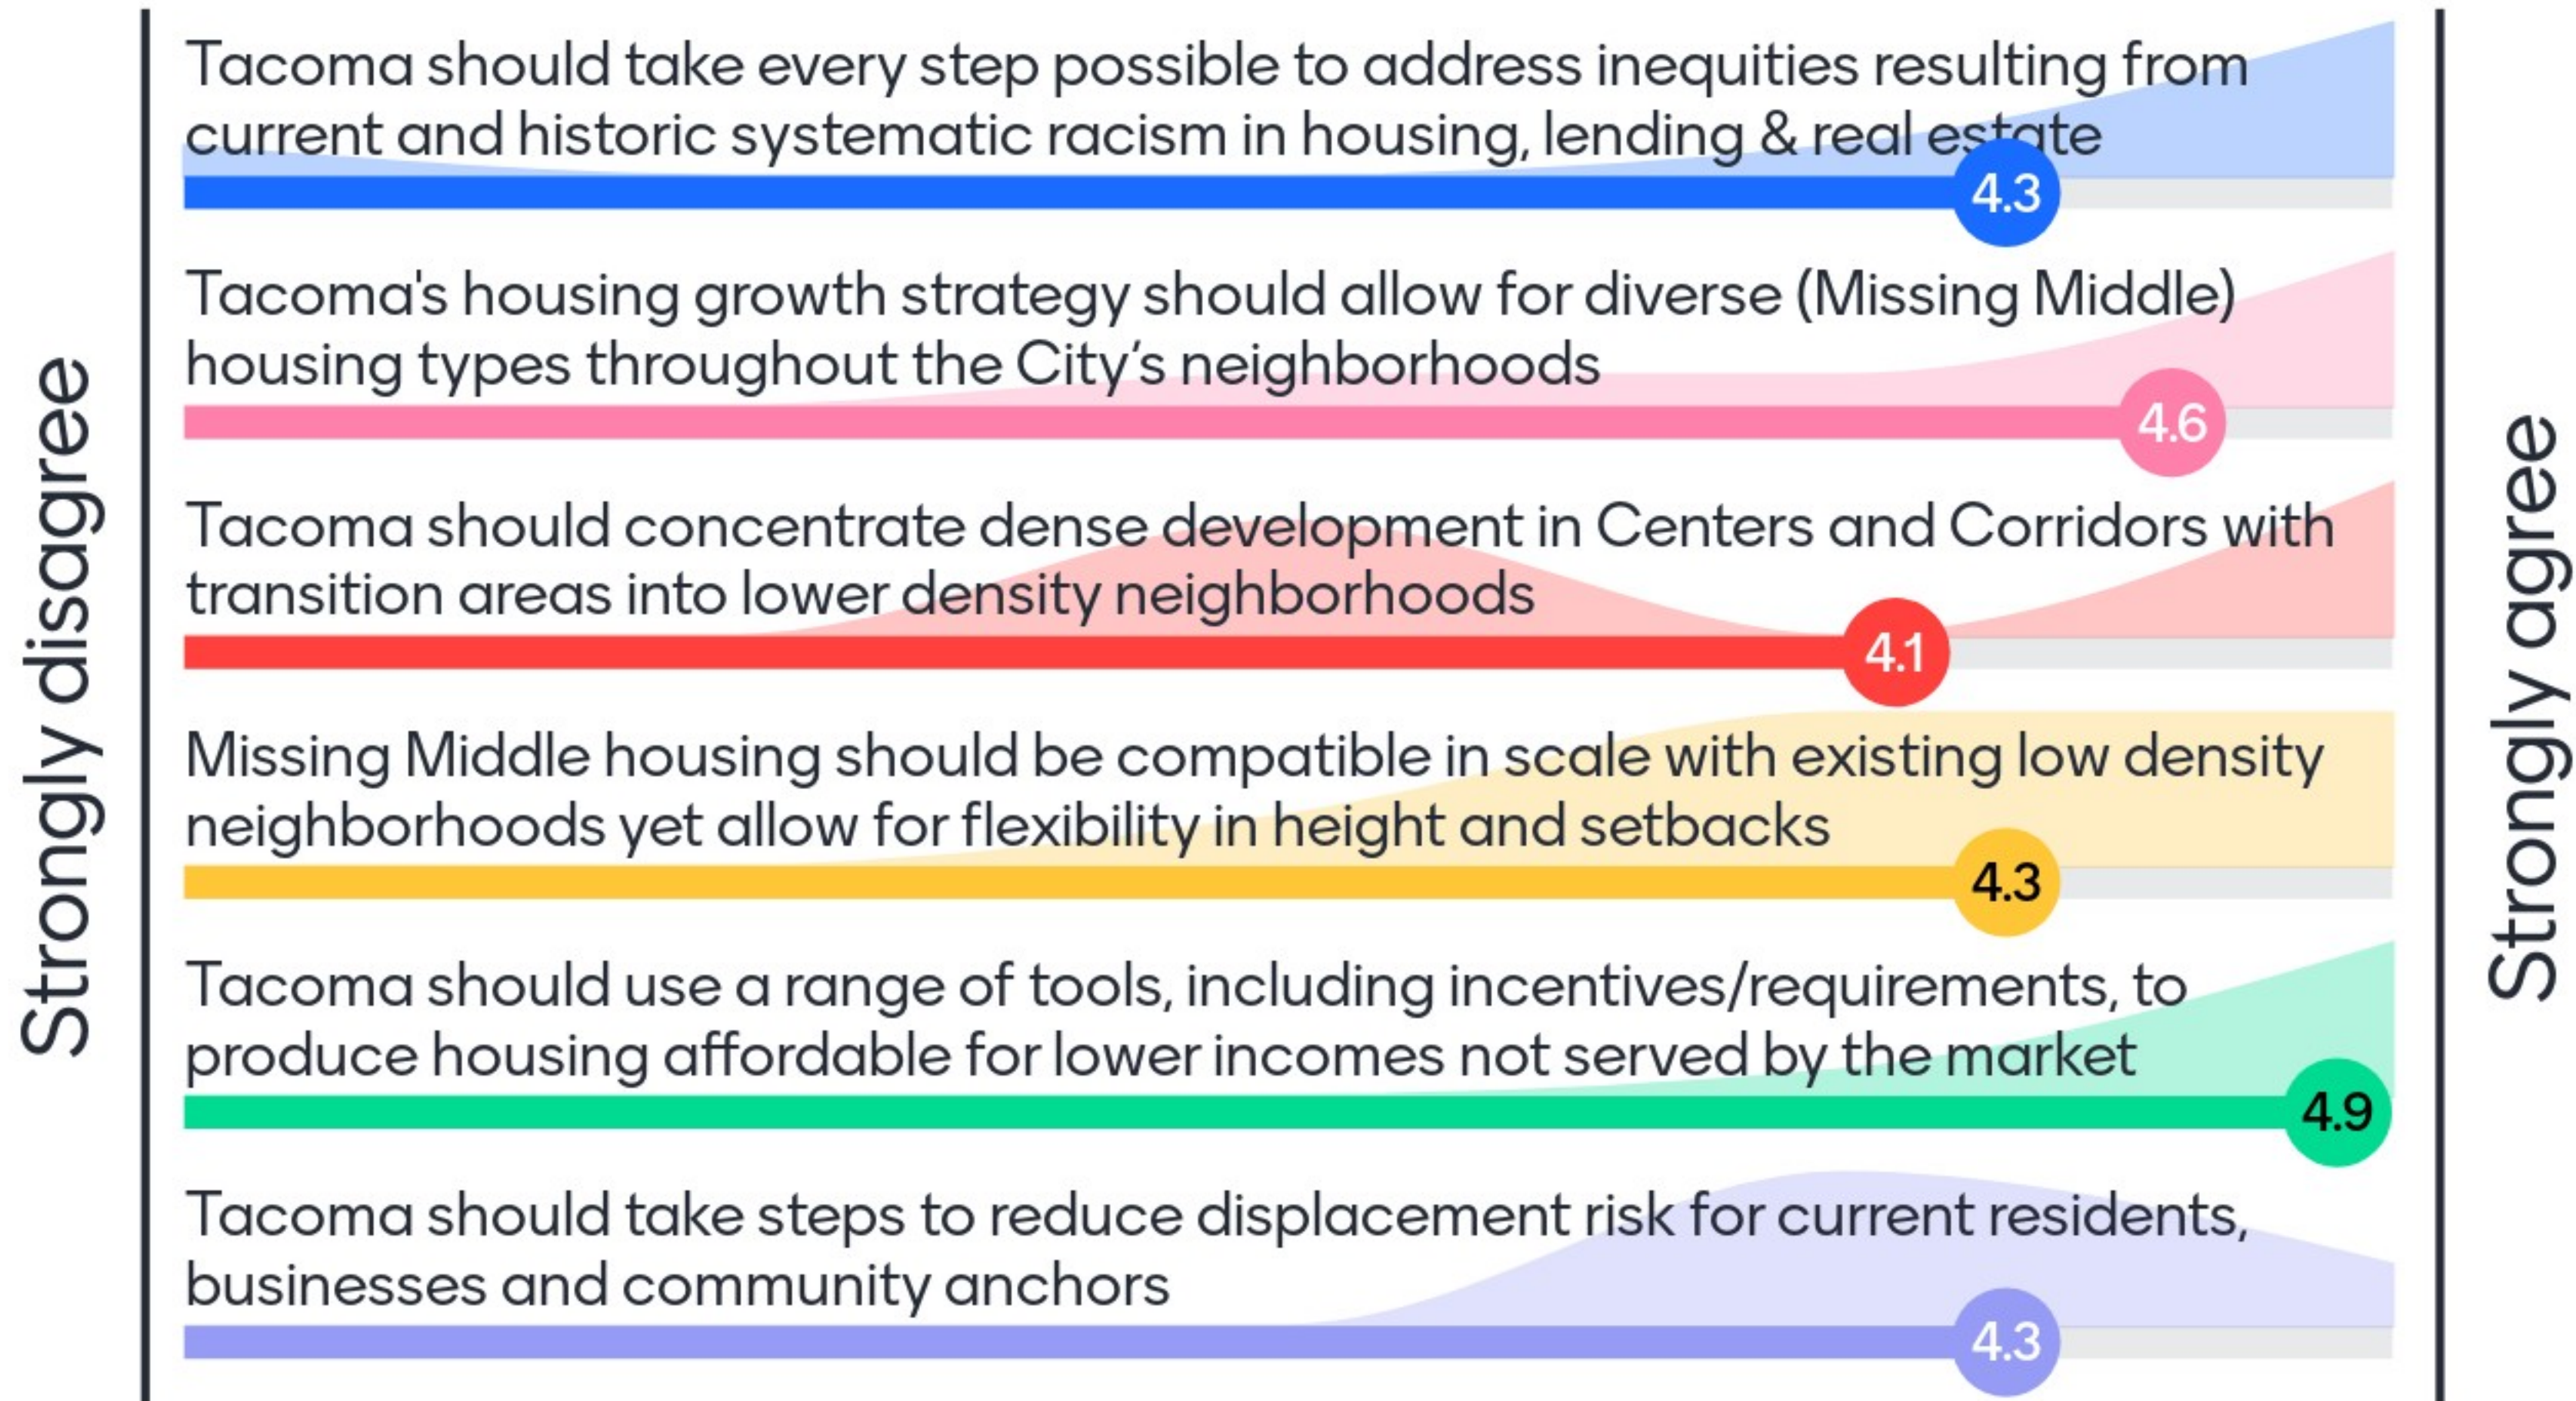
Strongly disagree

Tacoma should take every step possible to address inequities resulting from current and historic systematic racism in housing, lending & real estate

4.3

Tacoma's housing growth strategy should allow for diverse (Missing Middle) housing types throughout the City's neighborhoods

4.6

Tacoma should concentrate dense development in Centers and Corridors with transition areas into lower density neighborhoods

4.1

Missing Middle housing should be compatible in scale with existing low density neighborhoods yet allow for flexibility in height and setbacks

4.3

Tacoma should use a range of tools, including incentives/requirements, to produce housing affordable for lower incomes not served by the market

4.9

Tacoma should take steps to reduce displacement risk for current residents, businesses and community anchors

4.3

Strongly agree